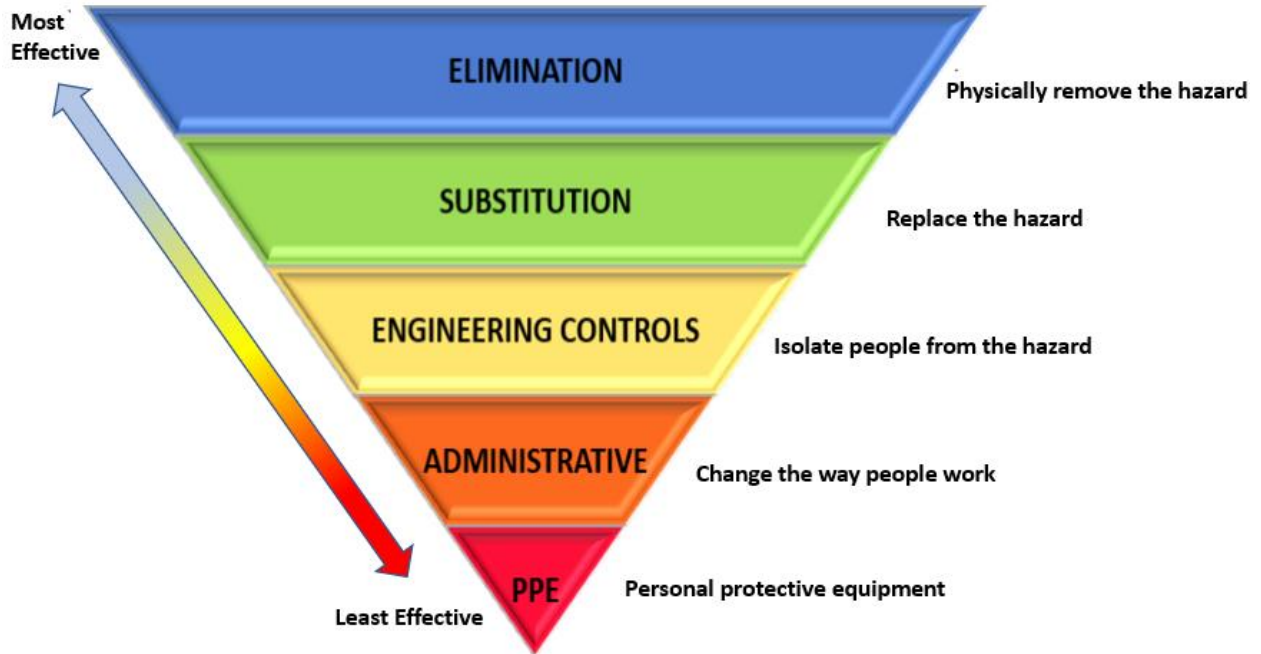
Most Effective

ELIMINATION

Physically remove the hazard

SUBSTITUTION

Replace the hazard

ENGINEERING CONTROLS

Isolate people from the hazard

ADMINISTRATIVE

Change the way people work

PPE

Personal protective equipment

Least Effective